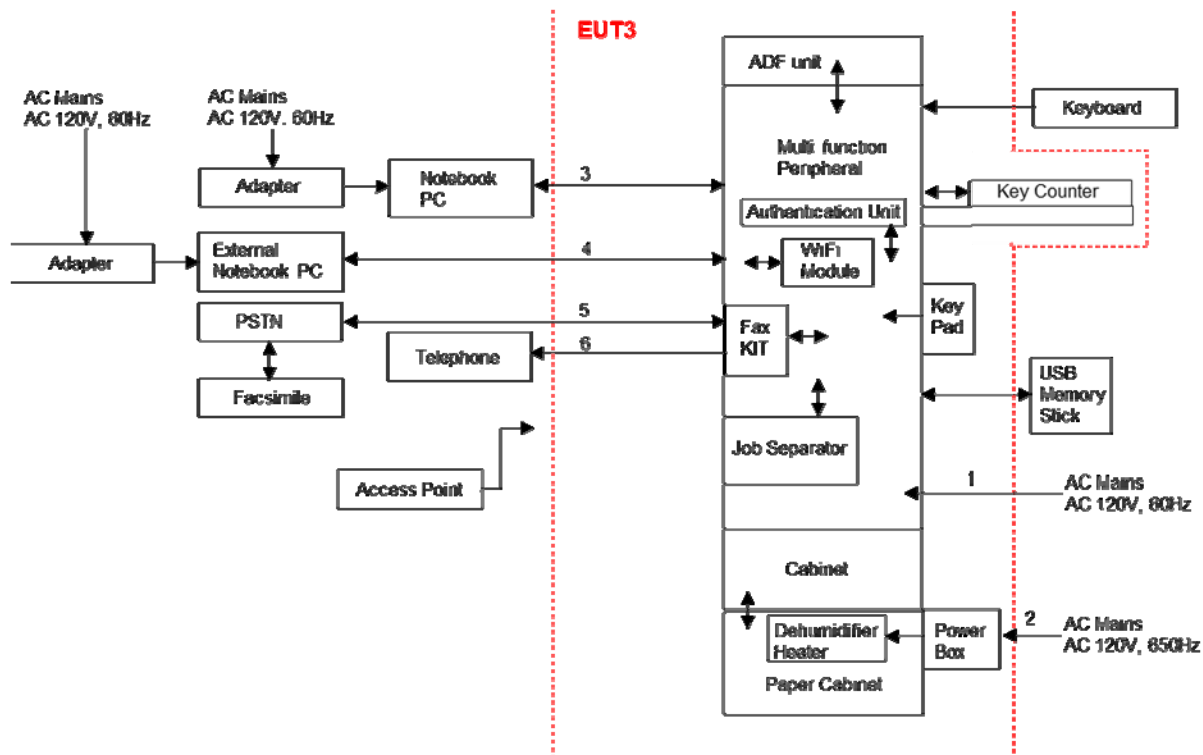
EUT3

AC Mains
AC 120V, 60Hz

AC Mains
AC 120V, 60Hz

Adapter

Notebook PC

3

ADF unit

Multi function Peripheral

Keyboard

Key Counter

Authentication Unit

Adapter

External Notebook PC

4

WiFi Module

PSTN

5

Fax KIT

Key Pad

Telephone

6

Facsimile

USB Memory Stick

Job Separator

Access Point

1

AC Mains
AC 120V, 60Hz

Cabinet

Dehumidifier Heater

Power Box

2

AC Mains
AC 120V, 650Hz

Paper Cabinet